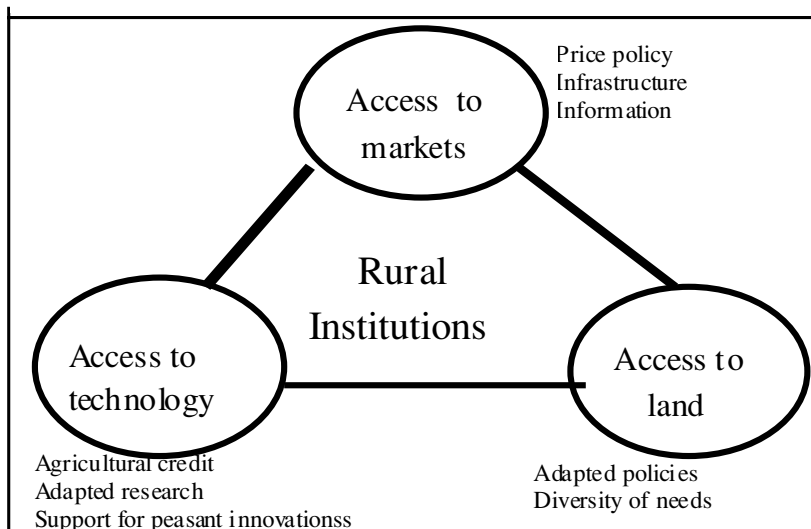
Access to markets

Price policy
Infrastructure
Information

Rural Institutions

Access to technology

Access to land

Agricultural credit
Adapted research
Support for peasant innovationss

Adapted policies
Diversity of needs